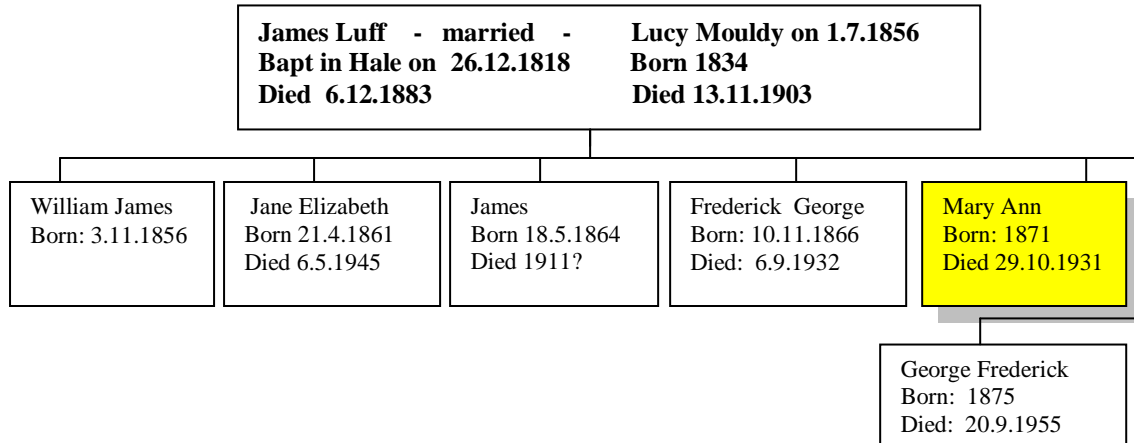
James Luff - married - Lucy Mouldy on 1.7.1856
Bapt in Hale on 26.12.1818 Born 1834
Died 6.12.1883 Died 13.11.1903

William James
Born: 3.11.1856

Jane Elizabeth
Born 21.4.1861
Died 6.5.1945

James
Born 18.5.1864
Died 1911?

Frederick George
Born: 10.11.1866
Died: 6.9.1932

Mary Ann
Born: 1871
Died 29.10.1931

George Frederick
Born: 1875
Died: 20.9.1955